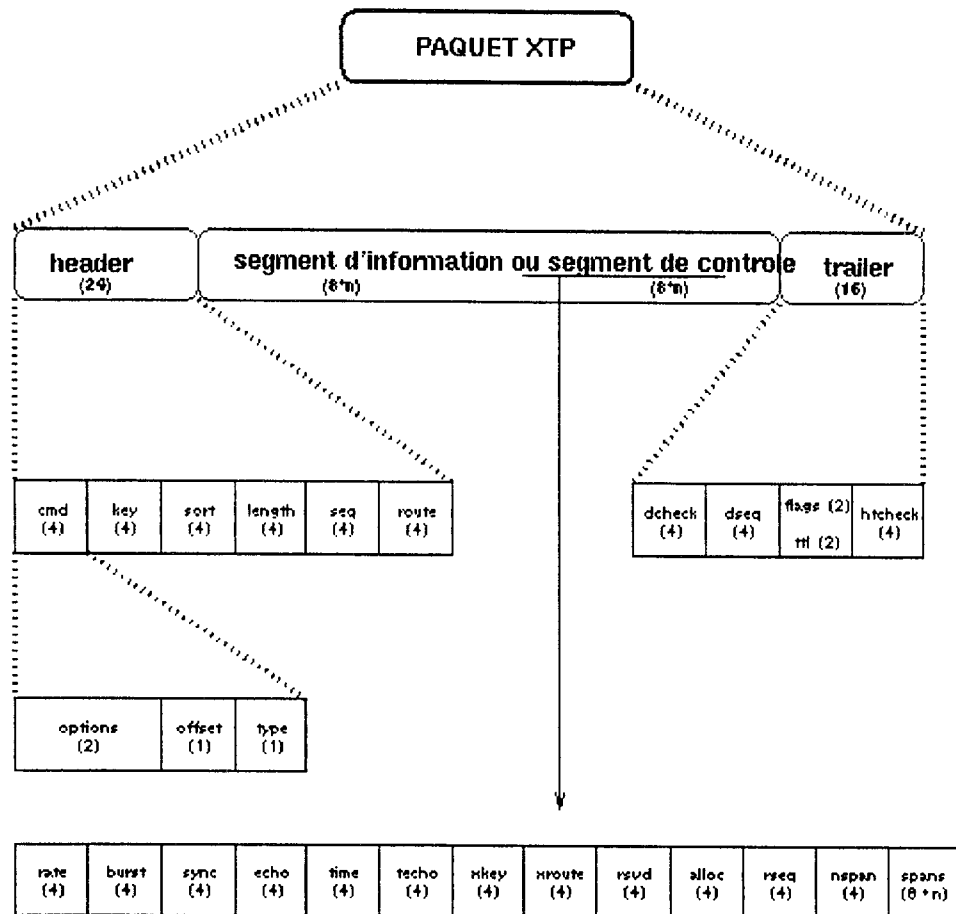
PAQUET XTP

header
(24)

segment d'information ou segment de controle
(8*n) (8*n)

trailer
(16)

| cmd (4) | key (4) | sort (4) | length (4) | seq (4) | route (4) |
|---|---|---|---|---|---|

| dcheck (4) | dseq (4) | flags (2) ttl (2) | htcheck (4) |
|---|---|---|---|

| options (2) | offset (1) | type (1) |
|---|---|---|

| rate (4) | burst (4) | sync (4) | echo (4) | time (4) | techo (4) | xkey (4) | xroute (4) | rsvd (4) | alloc (4) | rseq (4) | nspan (4) | spans (8 * n) |
|---|---|---|---|---|---|---|---|---|---|---|---|---|